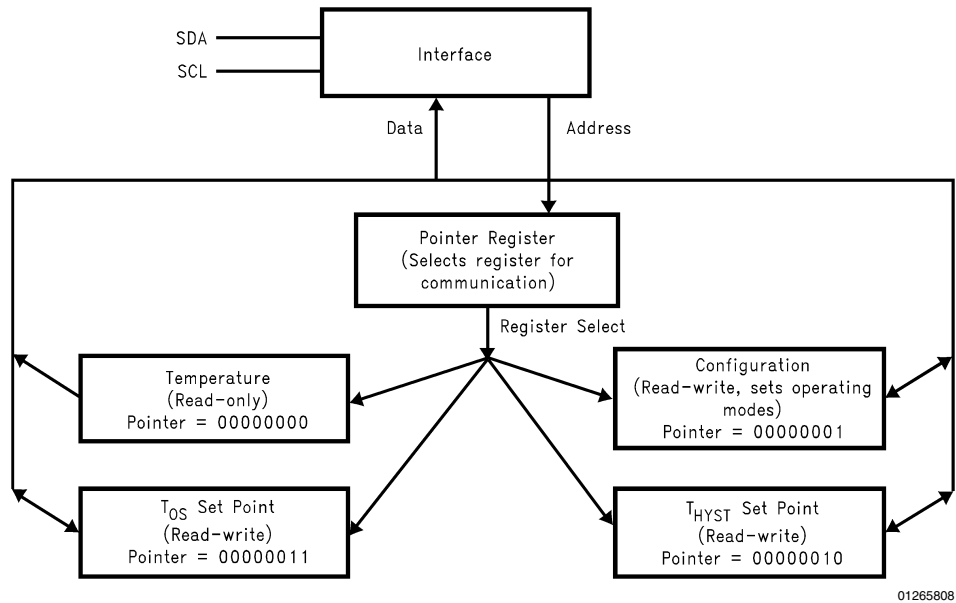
SDA
SCL
Interface
Data
Address
Pointer Register
(Selects register for communication)
Register Select
Temperature
(Read-only)
Pointer = 00000000
Configuration
(Read-write, sets operating modes)
Pointer = 00000001
$T_{OS}$ Set Point
(Read-write)
Pointer = 00000011
$T_{HYST}$ Set Point
(Read-write)
Pointer = 00000010
01265808